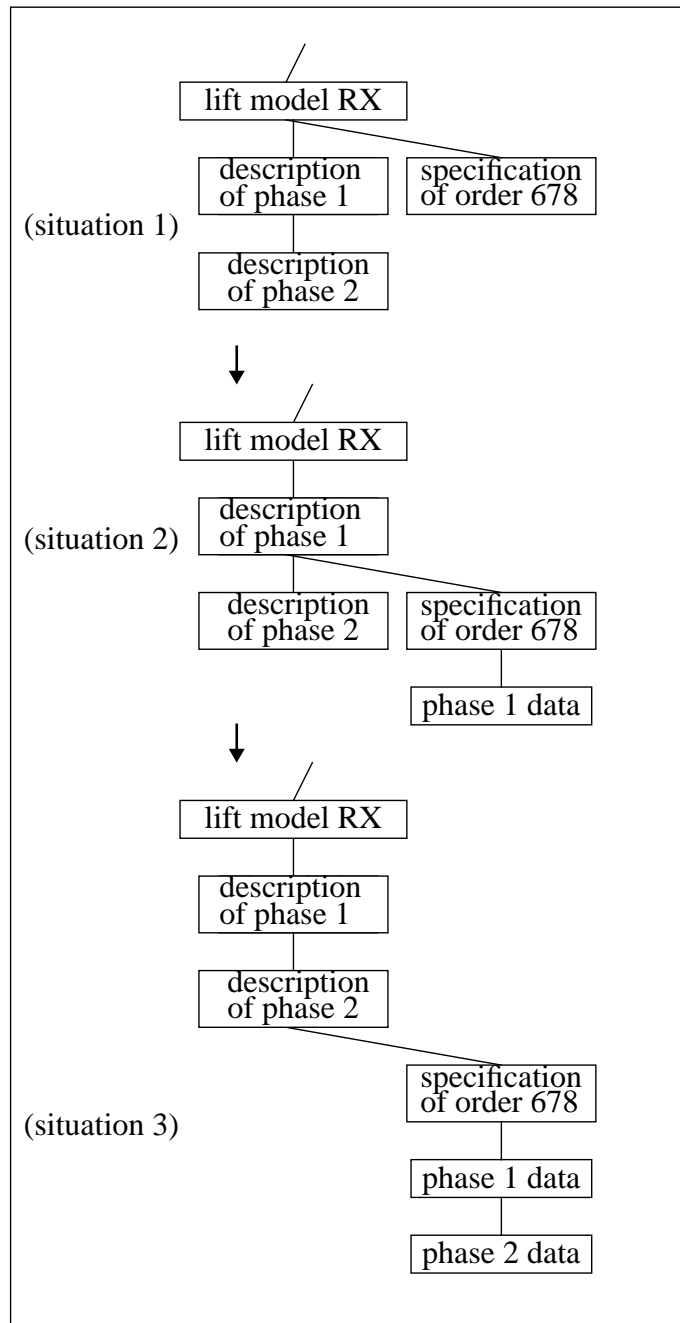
lift model RX

description of phase 1

specification of order 678

(situation 1)

description of phase 2

lift model RX

description of phase 1

(situation 2)

description of phase 2

specification of order 678

phase 1 data

lift model RX

description of phase 1

description of phase 2

specification of order 678

(situation 3)

phase 1 data

phase 2 data